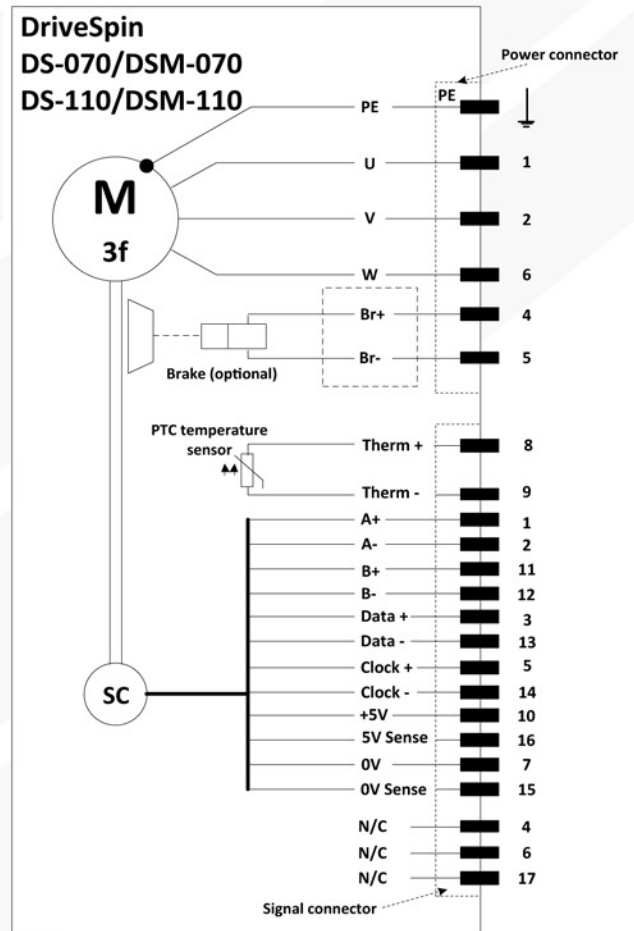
DriveSpin
DS-070/DSM-070
DS-110/DSM-110

Power connector

PE
PE
M
3f
U 1
V 2
W 6
Br+ 4
Br- 5
Brake (optional)

PTC temperature sensor
Therm + 8
Therm - 9
A+ 1
A- 2
B+ 11
B- 12
Data + 3
Data - 13
Clock + 5
SC
Clock - 14
+5V 10
5V Sense 16
0V 7
0V Sense 15
N/C 4
N/C 6
N/C 17

Signal connector